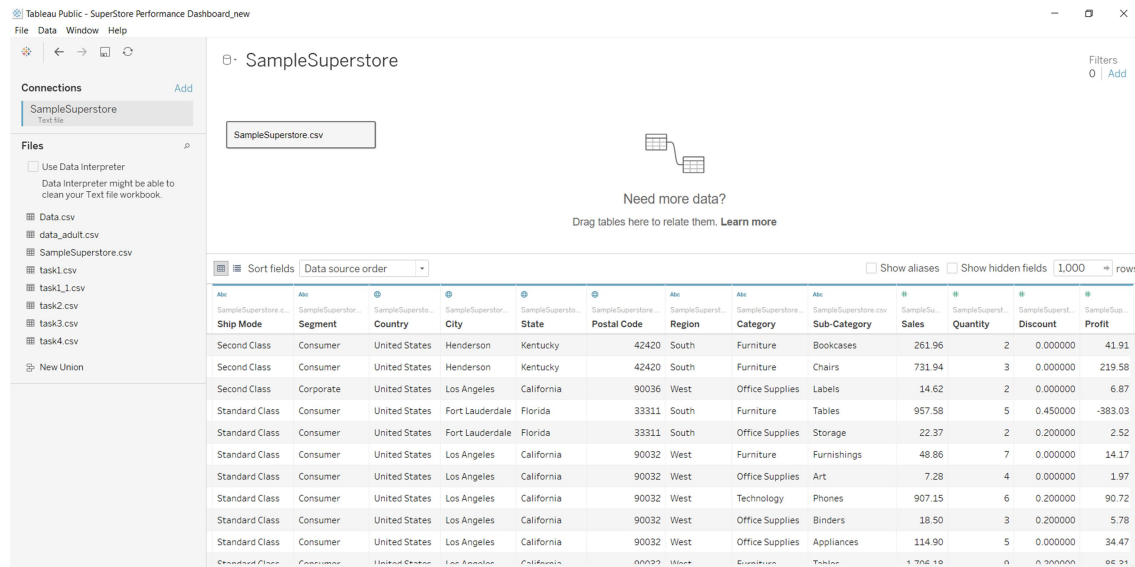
Tableau Public - SuperStore Performance Dashboard_new
File Data Window Help

Connections Add
SampleSuperstore
Text file

Files
Use Data Interpreter
Data Interpreter might be able to clean your Text file workbook.

Data.csv
data_adult.csv
SampleSuperstore.csv
task1.csv
task1_1.csv
task2.csv
task3.csv
task4.csv

New Union

SampleSuperstore

Filters
0 | Add

SampleSuperstore.csv

Need more data?
Drag tables here to relate them. Learn more

Sort fields Data source order

Show aliases Show hidden fields 1,000 rows

| Abc SampleSuperstore.c... Ship Mode | Abc SampleSuperstor... Segment | SampleSupersto... Country | SampleSuperstor... City | SampleSupersto... State | SampleSuperstore... Postal Code | Abc SampleSuperst... Region | Abc SampleSuperstore... Category | Abc SampleSuperstore.csv Sub-Category | # SampleSu... Sales | # SampleSuperst... Quantity | # SampleSuperst... Discount | # SampleSup... Profit |
|---|---|---|---|---|---|---|---|---|---|---|---|---|
| Second Class | Consumer | United States | Henderson | Kentucky | 42420 | South | Furniture | Bookcases | 261.96 | 2 | 0.000000 | 41.91 |
| Second Class | Consumer | United States | Henderson | Kentucky | 42420 | South | Furniture | Chairs | 731.94 | 3 | 0.000000 | 219.58 |
| Second Class | Corporate | United States | Los Angeles | California | 90036 | West | Office Supplies | Labels | 14.62 | 2 | 0.000000 | 6.87 |
| Standard Class | Consumer | United States | Fort Lauderdale | Florida | 33311 | South | Furniture | Tables | 957.58 | 5 | 0.450000 | -383.03 |
| Standard Class | Consumer | United States | Fort Lauderdale | Florida | 33311 | South | Office Supplies | Storage | 22.37 | 2 | 0.200000 | 2.52 |
| Standard Class | Consumer | United States | Los Angeles | California | 90032 | West | Furniture | Furnishings | 48.86 | 7 | 0.000000 | 14.17 |
| Standard Class | Consumer | United States | Los Angeles | California | 90032 | West | Office Supplies | Art | 7.28 | 4 | 0.000000 | 1.97 |
| Standard Class | Consumer | United States | Los Angeles | California | 90032 | West | Technology | Phones | 907.15 | 6 | 0.200000 | 90.72 |
| Standard Class | Consumer | United States | Los Angeles | California | 90032 | West | Office Supplies | Binders | 18.50 | 3 | 0.200000 | 5.78 |
| Standard Class | Consumer | United States | Los Angeles | California | 90032 | West | Office Supplies | Appliances | 114.90 | 5 | 0.000000 | 34.47 |
| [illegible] | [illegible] | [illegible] | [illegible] | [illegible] | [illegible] | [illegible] | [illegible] | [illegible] | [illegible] | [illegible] | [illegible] | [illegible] |